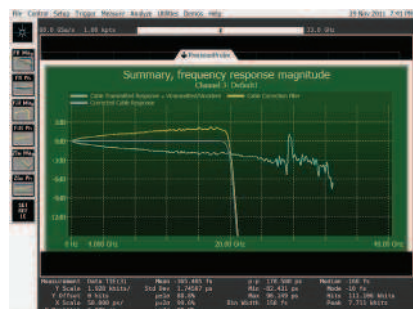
File Control Setup Trigger Measure Analyze Utilities Demos Help 29 Nov 2011 7:41 PM

80.0 GSa/s 1.00 kpts 32.0 GHz

Summary, frequency response magnitude

Channel 3: Default

Cable Transmitted Response + Mismatched Response
Cable Correction Filter
Corrected Cable Response

0 Hz 4.000 GHz 20.00 GHz 40.00 GHz

Measurement Data TIE(3)
Y Scale 1.500 mUnits/
Y Offset 0 bits
X Scale 50.000 ps/

Mean 365.485 fs
Std Dev 1.74587 ps
p±1σ 68.0%
p±2σ 95.6%

p-p 178.500 ps
Min -82.421 ps
Max 96.249 ps
Bin Width 158 fs

Median 168 fs
Mode -10 fs
Hits 112.390 kHits
Peak 7.715 kHits